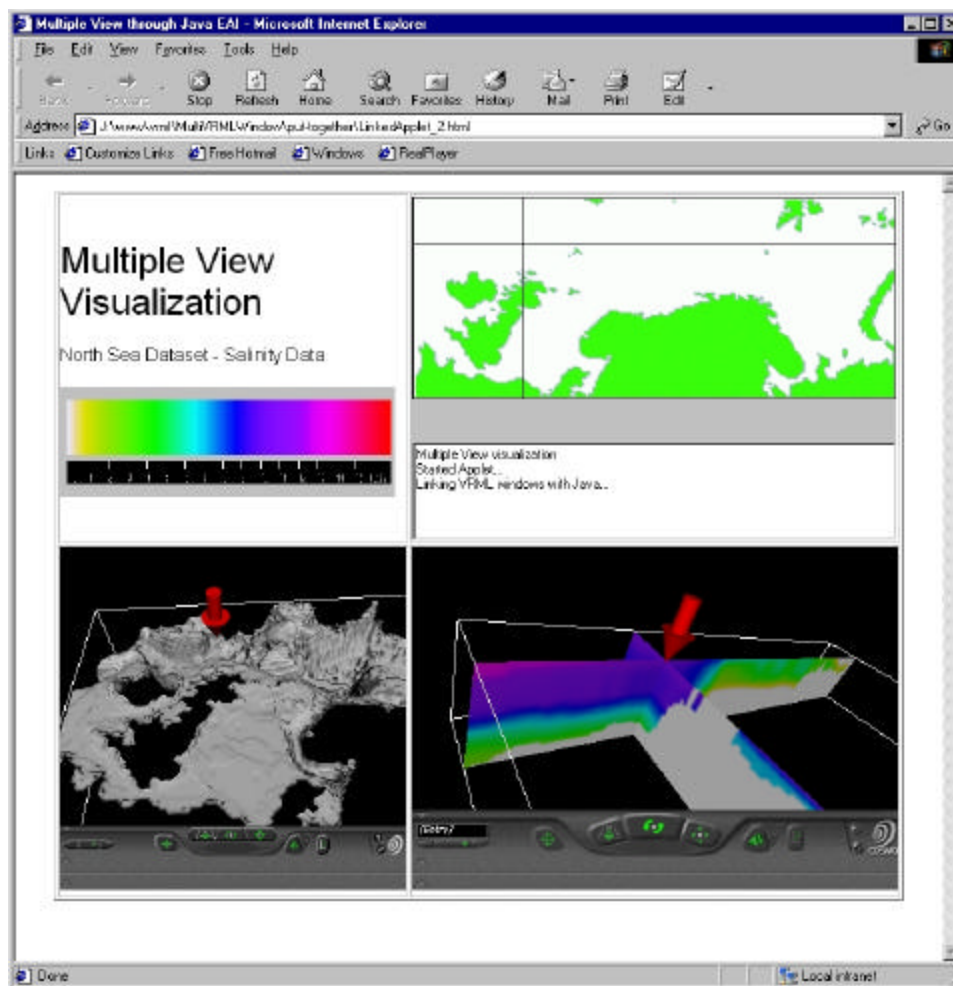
Multiple View through Java EAI - Microsoft Internet Explorer

File Edit View Favorites Tools Help

Back Forward Stop Refresh Home Search Favorites History Mail Print Edit

Address J:\www\vrml\Multi\VRML\Window\put-together\LinkedApplet_2.html

Go

Links Customize Links Free Hotmail Windows RealPlayer

Multiple View Visualization

North Sea Dataset - Salinity Data

Multiple View visualization
Started Applet...
Linking VRML windows with Java...

Done

Local intranet